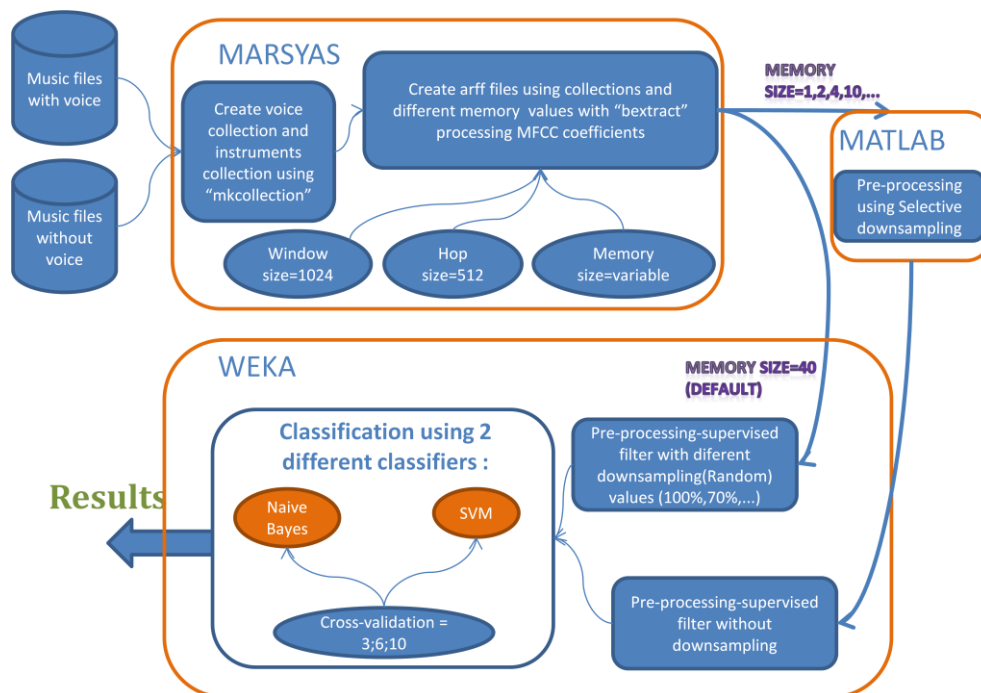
Music files with voice

Music files without voice

MARSYAS

Create voice collection and instruments collection using "mkcollection"

Create arff files using collections and different memory values with "bextract" processing MFCC coefficients

Window size=1024

Hop size=512

Memory size=variable

MEMORY SIZE=1,2,4,10,...

MATLAB

Pre-processing using Selective downsampling

WEKA

MEMORY SIZE=40 (DEFAULT)

Classification using 2 different classifiers :

Naive Bayes

SVM

Cross-validation = 3;6;10

Pre-processing-supervised filter with diferent downsampling(Random) values (100%,70%,...)

Pre-processing-supervised filter without downsampling

Results